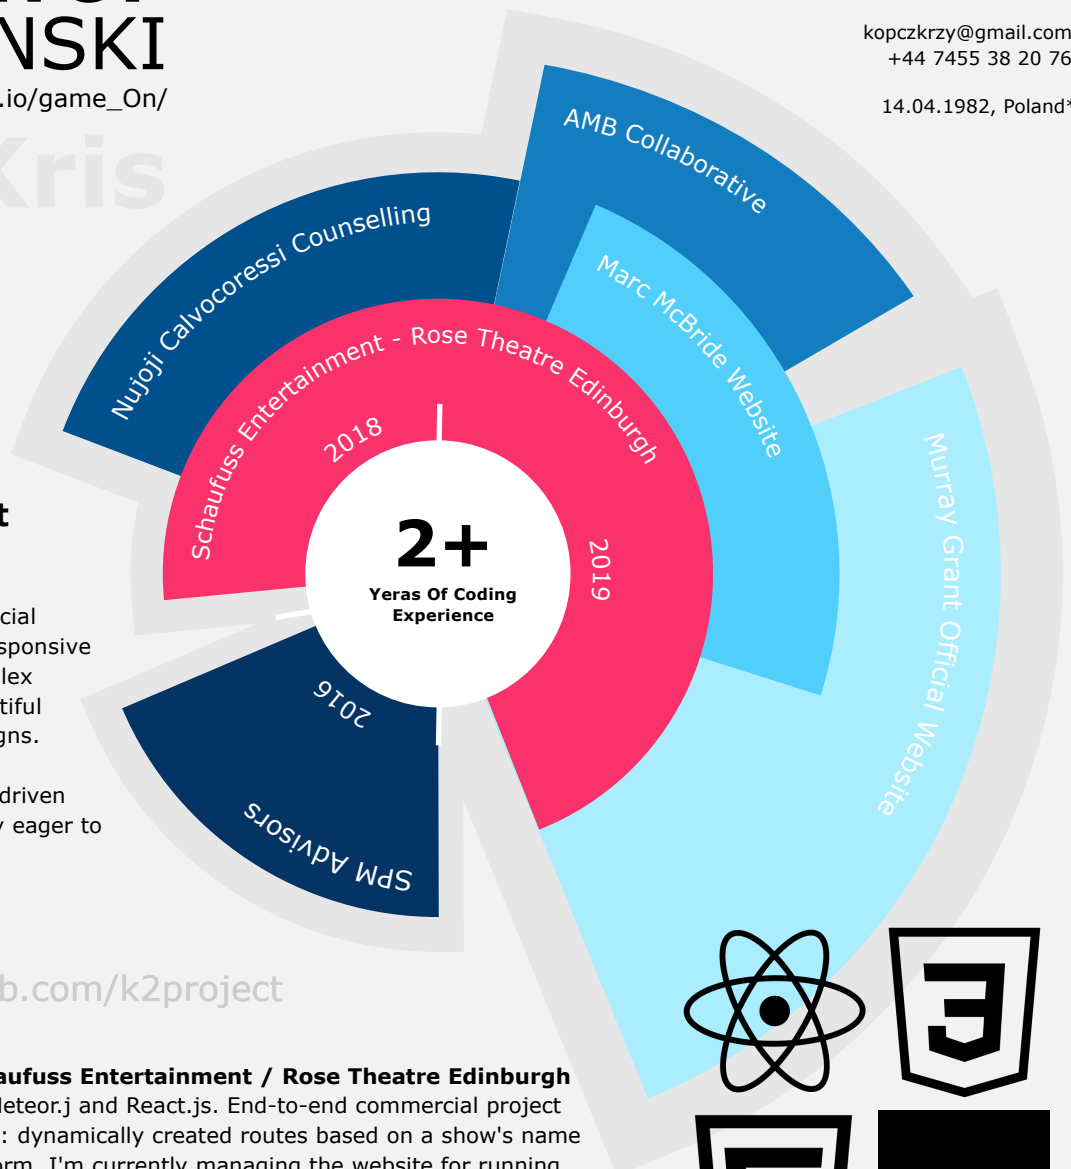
NSKI
.io/game_On/

Kris

kopczkrzy@gmail.com
+44 7455 38 20 76

14.04.1982, Poland*

AMB Collaborative

Nujoji Calvocoressi Counselling

Marc McBride Website

Schaufuss Entertainment - Rose Theatre Edinburgh

2018

2019

Murray Grant Official Website

2+
Yeras Of Coding Experience

2016

SPM Advisors

t

cial
sponsive
lex
tiful
gns.

driven
eager to

b.com/k2project

aufuss Entertainment / Rose Theatre Edinburgh
leteor.j and React.js. End-to-end commercial project
: dynamically created routes based on a show's name
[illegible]